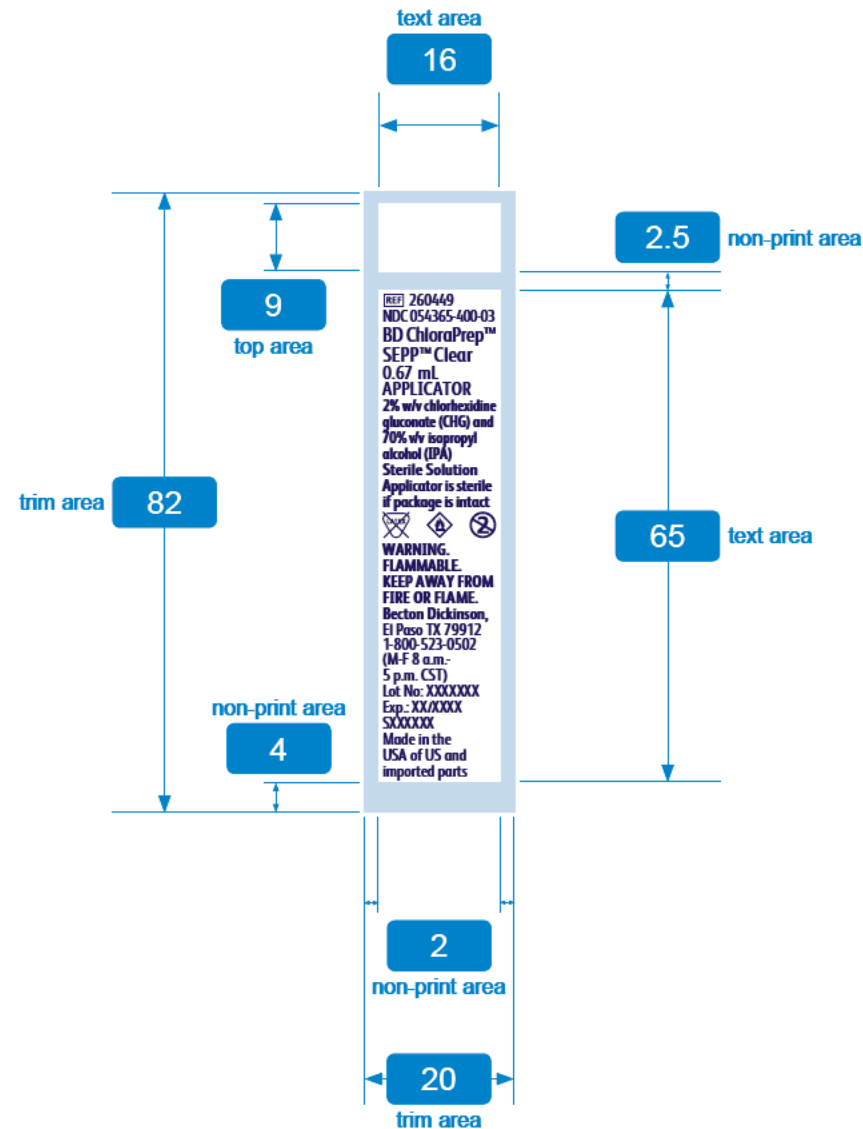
text area
16

2.5 non-print area

9
top area

trim area 82

65 text area

non-print area
4

REF 260449
NDC 054365-400-03
BD ChloraPrep™
SEPP™ Clear
0.67 mL
APPLICATOR
2% w/v chlorhexidine gluconate (CHG) and 70% v/v isopropyl alcohol (IPA)
Sterile Solution
Applicator is sterile if package is intact

WARNING.
FLAMMABLE.
KEEP AWAY FROM FIRE OR FLAME.
Becton Dickinson, El Paso TX 79912
1-800-523-0502
(M-F 8 a.m.-
5 p.m. CST)
Lot No: XXXXXXX
Exp.: XX/XXXX
SXXXXXX
Made in the USA of US and imported parts

2
non-print area

20
trim area